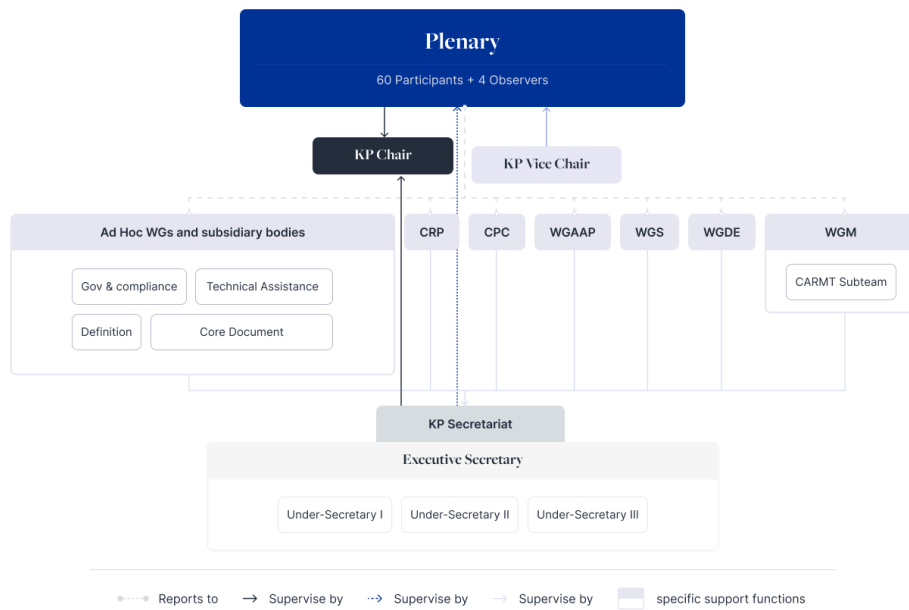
Plenary

60 Participants + 4 Observers

KP Chair

KP Vice Chair

Ad Hoc WGs and subsidiary bodies

Gov & compliance

Technical Assistance

Definition

Core Document

CRP

CPC

WGAAP

WGS

WGDE

WGM

CARMT Subteam

KP Secretariat

Executive Secretary

Under-Secretary I

Under-Secretary II

Under-Secretary III

Reports to

Supervise by

Supervise by

Supervise by

specific support functions